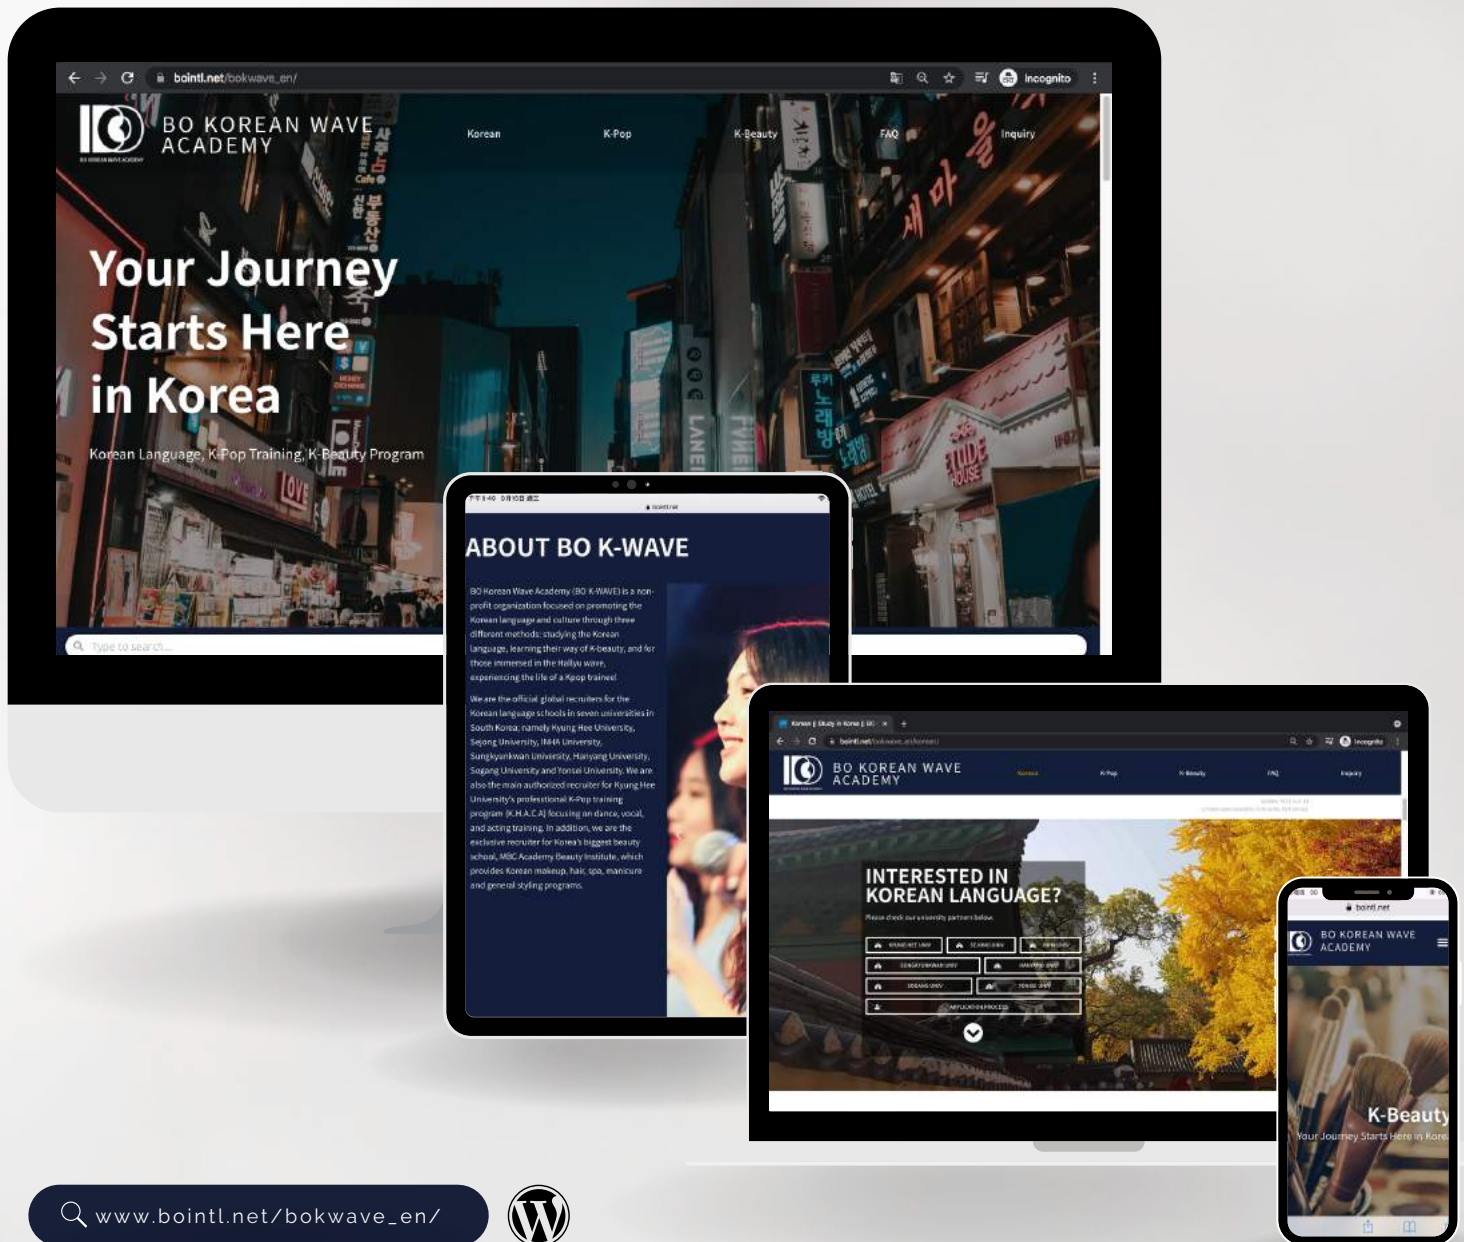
bointl.net/bokwave_en/

Incognito

BO KOREAN WAVE ACADEMY

Korean K-Pop K-Beauty FAQ Inquiry

Your Journey Starts Here in Korea

Korean Language, K-Pop Training, K-Beauty Program

Type to search...

ABOUT BO K-WAVE

BO Korean Wave Academy (BO K-WAVE) is a non-profit organization focused on promoting the Korean language and culture through three different methods: studying the Korean language, learning their way of K-beauty, and for those immersed in the Hallyu wave, experiencing the life of a Kpop trainee.

We are the official global recruiters for the Korean language schools in seven universities in South Korea, namely Kyung Hee University, Sejong University, INHA University, Sungkyunkwan University, Hanyang University, Sogang University and Yonsei University. We are also the main authorized recruiter for Kyung Hee University's professional K-Pop training program (K.H.A.C.A) focusing on dance, vocal, and acting training. In addition, we are the exclusive recruiter for Korea's biggest beauty school, MBC Academy Beauty Institute, which provides Korean makeup, hair, spa, manicure and general styling programs.

BO KOREAN WAVE ACADEMY

Korean K-Pop K-Beauty FAQ Inquiry

INTERESTED IN KOREAN LANGUAGE?

Please check our university partners below.

bointl.net

BO KOREAN WAVE ACADEMY

K-Beauty

Your Journey Starts Here in Kore

www.bointl.net/bokwave_en/